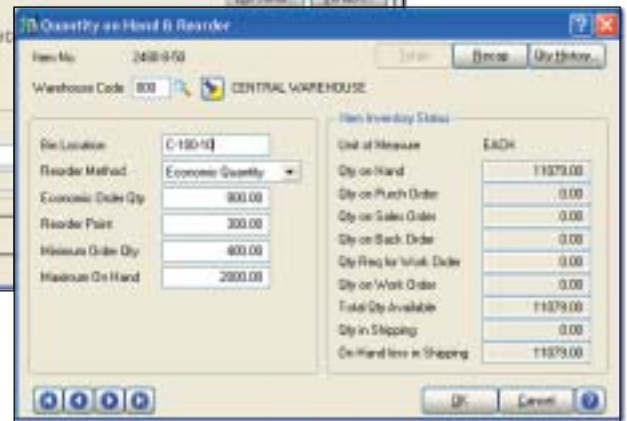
Quantity on Hand & Reorder

Item No. 2400-9-50

Totals Recap Qty History...

Warehouse Code 000 CENTRAL WAREHOUSE

Bin Location C-100-10

Reorder Method Economic Quantity

Economic Order Qty 800.00

Reorder Point 300.00

Minimum Order Qty 400.00

Maximum On Hand 2000.00

Item Inventory Status

Unit of Measure EACH

Qty on Hand 11079.00

Qty on Purch Order 0.00

Qty on Sales Order 0.00

Qty on Back Order 0.00

Qty Req for Work Order 0.00

Qty on Work Order 0.00

Total Qty Available 11079.00

Qty in Shipping 0.00

On Hand less in Shipping 11079.00

OK Cancel